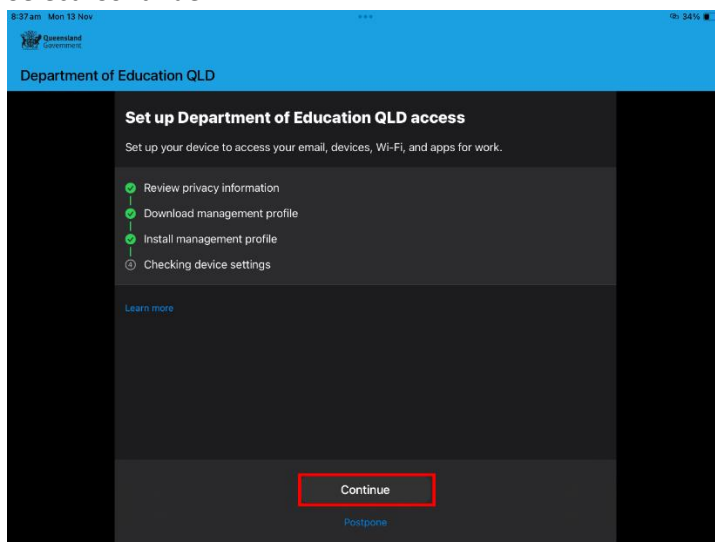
8:37am Mon 13 Nov

34%

Queensland Government

Department of Education QLD

Set up Department of Education QLD access

Set up your device to access your email, devices, Wi-Fi, and apps for work.

Review privacy information

Download management profile

Install management profile

4 Checking device settings

Learn more

Continue

Postpone